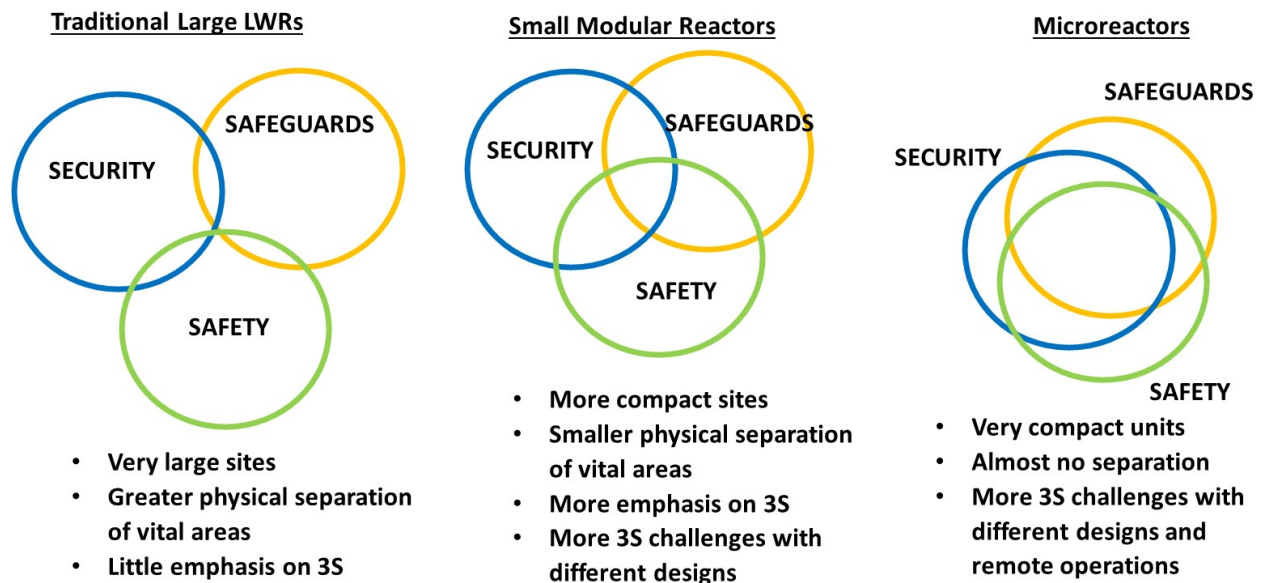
Traditional Large LWRs

SECURITY

SAFEGUARDS

SAFETY

- Very large sites
- Greater physical separation of vital areas
- Little emphasis on 3S

Small Modular Reactors

SECURITY

SAFEGUARDS

SAFETY

- More compact sites
- Smaller physical separation of vital areas
- More emphasis on 3S
- More 3S challenges with different designs

Microreactors

SAFEGUARDS

SECURITY

SAFETY

- Very compact units
- Almost no separation
- More 3S challenges with different designs and remote operations